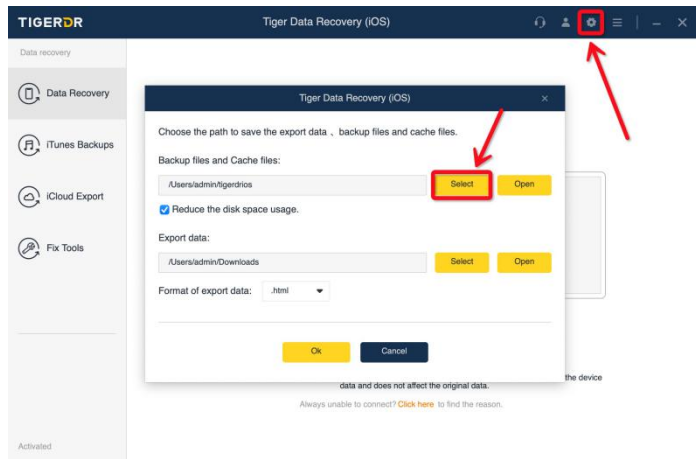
TIGERDR

Tiger Data Recovery (iOS)

Data recovery

Data Recovery

iTunes Backups

iCloud Export

Fix Tools

Activated

Tiger Data Recovery (iOS)

×

Choose the path to save the export data 、backup files and cache files.

Backup files and Cache files:

/Users/admin/tigerdrios

Select

Open

Reduce the disk space usage.

Export data:

/Users/admin/Downloads

Select

Open

Format of export data:

.html

Ok

Cancel

the device

data and does not affect the original data.

Always unable to connect? Click here to find the reason.